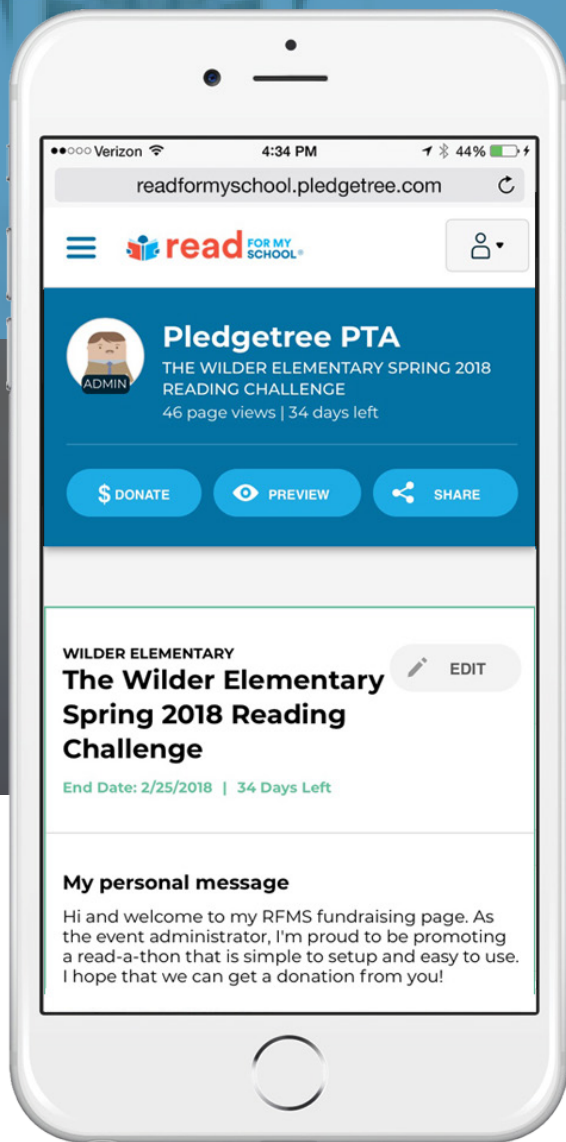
●●○○○ Verizon 4:34 PM 44%

readformyschool.pledgetree.com

read FOR MY SCHOOL®

ADMIN

Pledgetree PTA

THE WILDER ELEMENTARY SPRING 2018 READING CHALLENGE

46 page views | 34 days left

$ DONATE

PREVIEW

SHARE

WILDER ELEMENTARY

The Wilder Elementary Spring 2018 Reading Challenge

EDIT

End Date: 2/25/2018 | 34 Days Left

My personal message

Hi and welcome to my RFMS fundraising page. As the event administrator, I'm proud to be promoting a read-a-thon that is simple to setup and easy to use. I hope that we can get a donation from you!